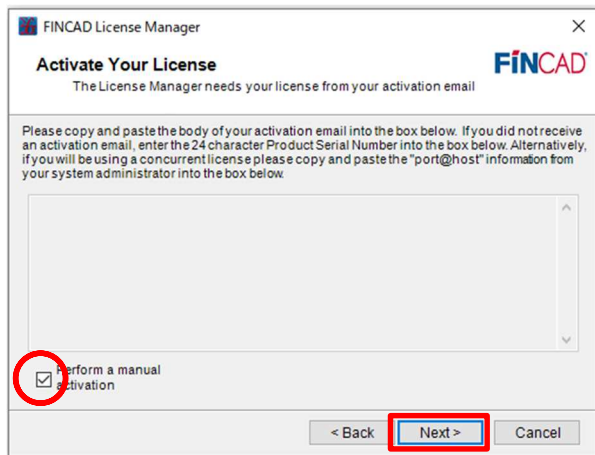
FINCAD License Manager

×

Activate Your License

The License Manager needs your license from your activation email

FINCAD

Please copy and paste the body of your activation email into the box below. If you did not receive an activation email, enter the 24 character Product Serial Number into the box below. Alternatively, if you will be using a concurrent license please copy and paste the "port@host" information from your system administrator into the box below.

Perform a manual activation

< Back

Next >

Cancel